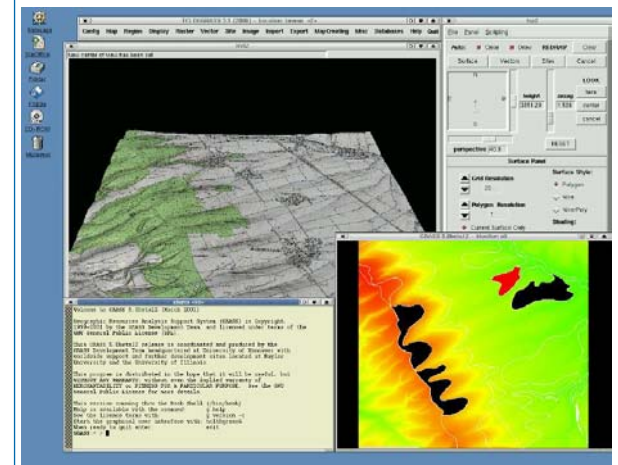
Config Map Region Display Raster Vector Site Image Import Export MapCreating Misc Databases Help Quit

File Panel Scripting

Surface Vectors Sites Cancel

height

zexag

perspective

RESET

Surface Panel

Grid Resolution

Polygon Resolution

Surface Style:

Polygon

Wire

WirePoly

Shading:

Welcome to GRASS 5.0beta11 (March 2001)

Geographic Resources Analysis Support System (GRASS) is Copyright, 1999-2001 by the GRASS Development Team, and licensed under terms of the GNU General Public License (GPL).

This GRASS 5.0beta11 release is coordinated and produced by the GRASS Development Team headquartered at University of Hannover with worldwide support and further development sites located at Baylor University and the University of Illinois.

This program is distributed in the hope that it will be useful, but WITHOUT ANY WARRANTY; without even the implied warranty of MERCHANTABILITY or FITNESS FOR A PARTICULAR PURPOSE. See the GNU General Public License for more details.

This version running thru the Bash Shell (/bin/bash)
Help is available with the command: g.help
See the licence terms with: g.version -c
Start the graphical user interface with: tcltkgrass&
When ready to quit enter: exit
GRASS:~ >